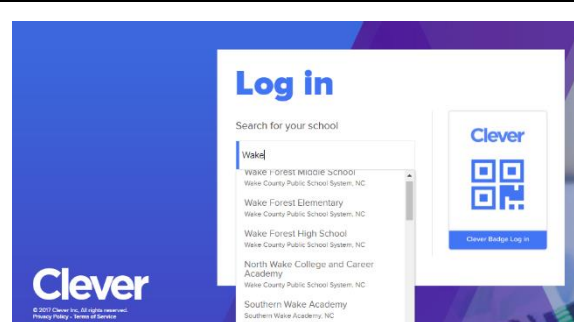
Log in

Search for your school

Wake

Wake Forest Middle School
Wake County Public School System, NC

Wake Forest Elementary
Wake County Public School System, NC

Wake Forest High School
Wake County Public School System, NC

North Wake College and Career Academy
Wake County Public School System, NC

Southern Wake Academy
Southern Wake Academy, NC

Clever

Clever Badge Log in

Clever

© 2017 Clever Inc. All rights reserved.
Privacy Policy • Terms of Service